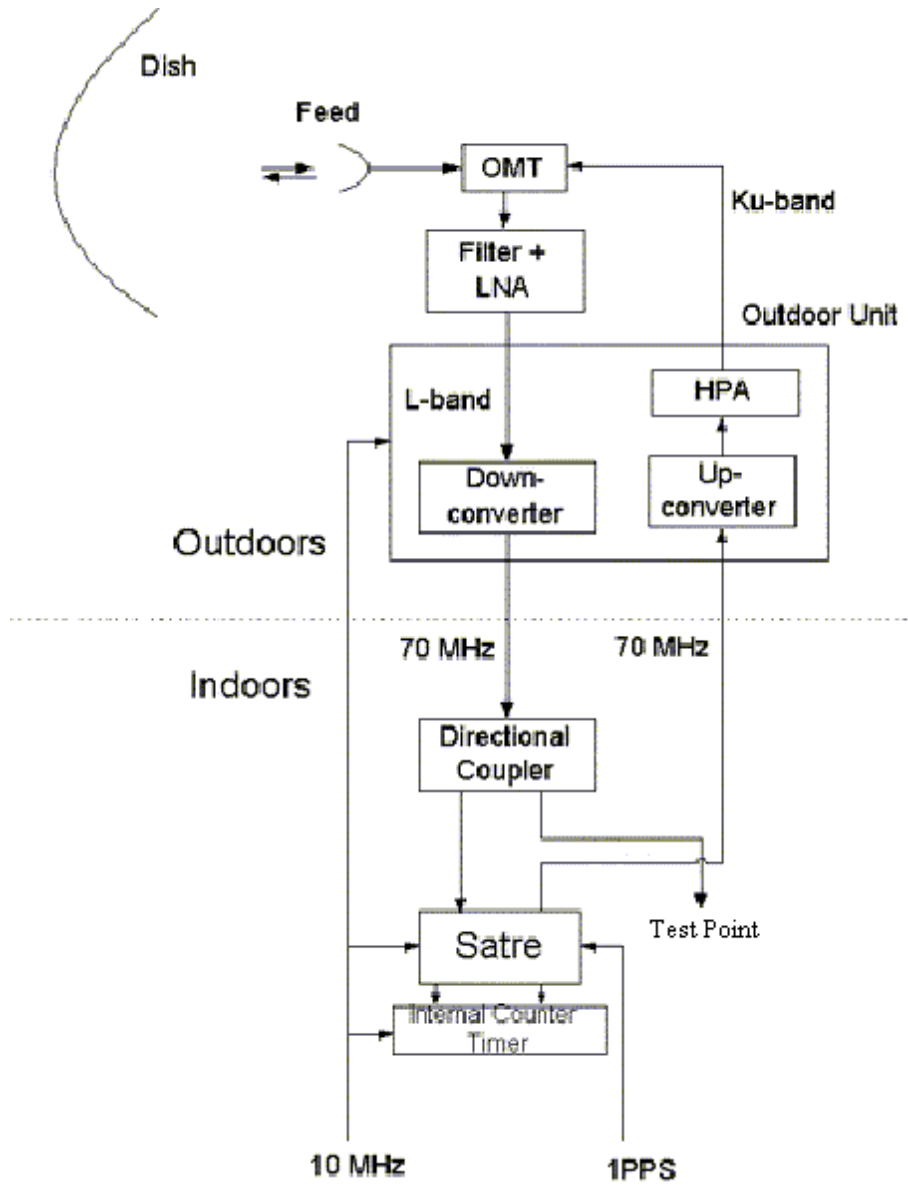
Dish

Feed

OMT

Ku-band

Filter + LNA

Outdoor Unit

L-band

HPA

Down-converter

Up-converter

Outdoors

Indoors

70 MHz

70 MHz

Directional Coupler

Test Point

Satre

Internal Counter Timer

10 MHz

1PPS